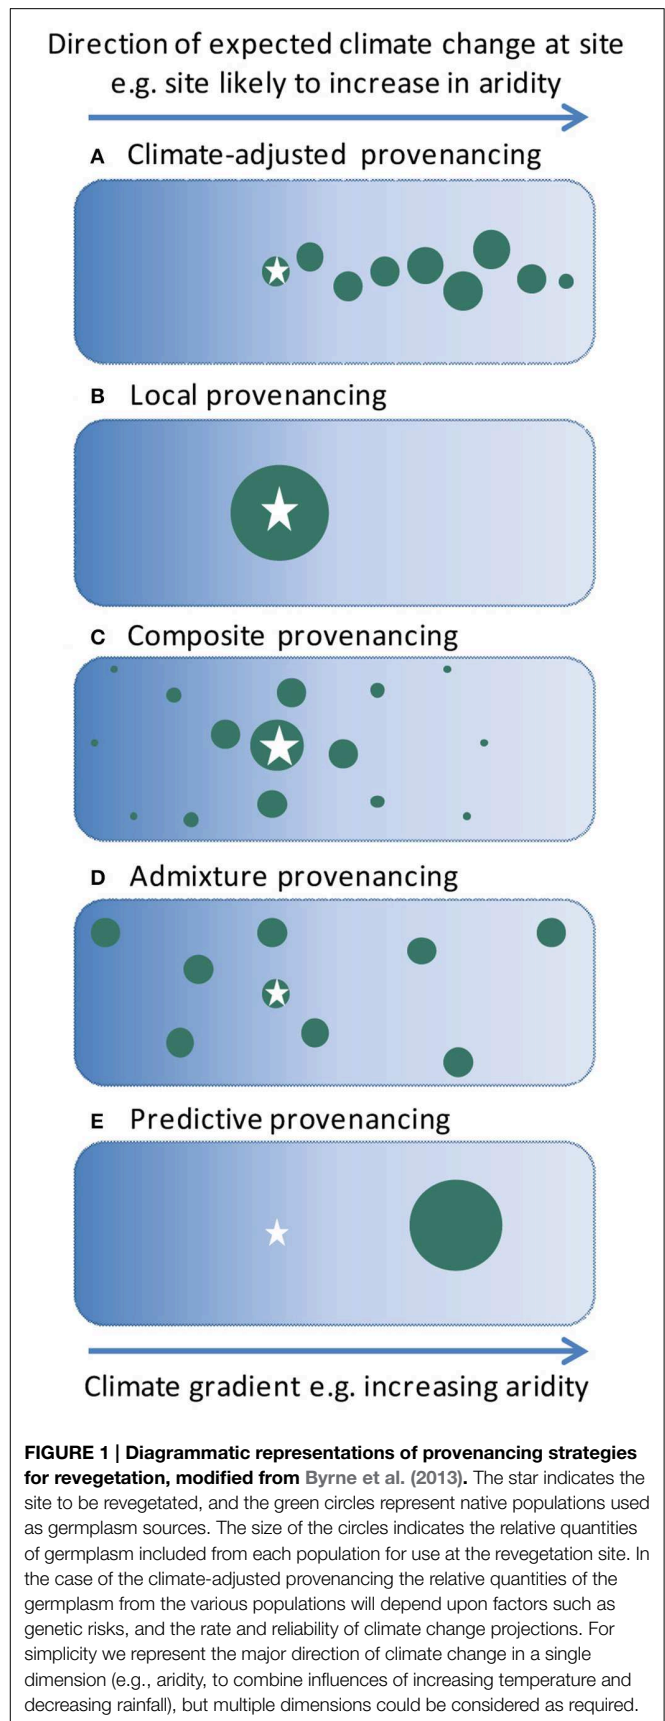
Direction of expected climate change at site
e.g. site likely to increase in aridity

A Climate-adjusted provenancing

B Local provenancing

C Composite provenancing

D Admixture provenancing

E Predictive provenancing

Climate gradient e.g. increasing aridity

**FIGURE 1 | Diagrammatic representations of provenancing strategies for revegetation, modified from Byrne et al. (2013).** The star indicates the site to be revegetated, and the green circles represent native populations used as germplasm sources. The size of the circles indicates the relative quantities of germplasm included from each population for use at the revegetation site. In the case of the climate-adjusted provenancing the relative quantities of the germplasm from the various populations will depend upon factors such as genetic risks, and the rate and reliability of climate change projections. For simplicity we represent the major direction of climate change in a single dimension (e.g., aridity, to combine influences of increasing temperature and decreasing rainfall), but multiple dimensions could be considered as required.